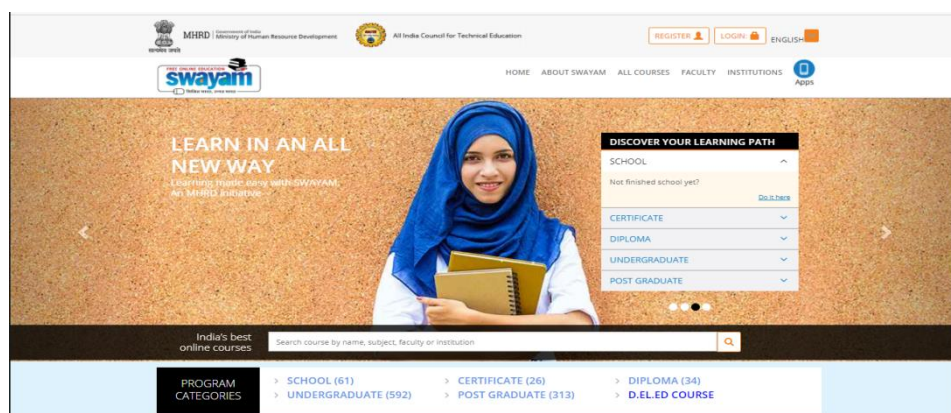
सत्यमेव जयते MHRD | Government of India Ministry of Human Resource Development

All India Council for Technical Education

REGISTER LOGIN ENGLISH

FREE ONLINE EDUCATION swayam

HOME ABOUT SWAYAM ALL COURSES FACULTY INSTITUTIONS Apps

LEARN IN AN ALL NEW WAY
Learning made easy with SWAYAM, An MHRD Initiative

DISCOVER YOUR LEARNING PATH
SCHOOL
Not finished school yet?
Do it here
CERTIFICATE
DIPLOMA
UNDERGRADUATE
POST GRADUATE

India's best online courses
Search course by name, subject, faculty or institution

PROGRAM CATEGORIES
> SCHOOL (61)
> UNDERGRADUATE (592)
> CERTIFICATE (26)
> POST GRADUATE (313)
> DIPLOMA (34)
> D.EL.ED COURSE